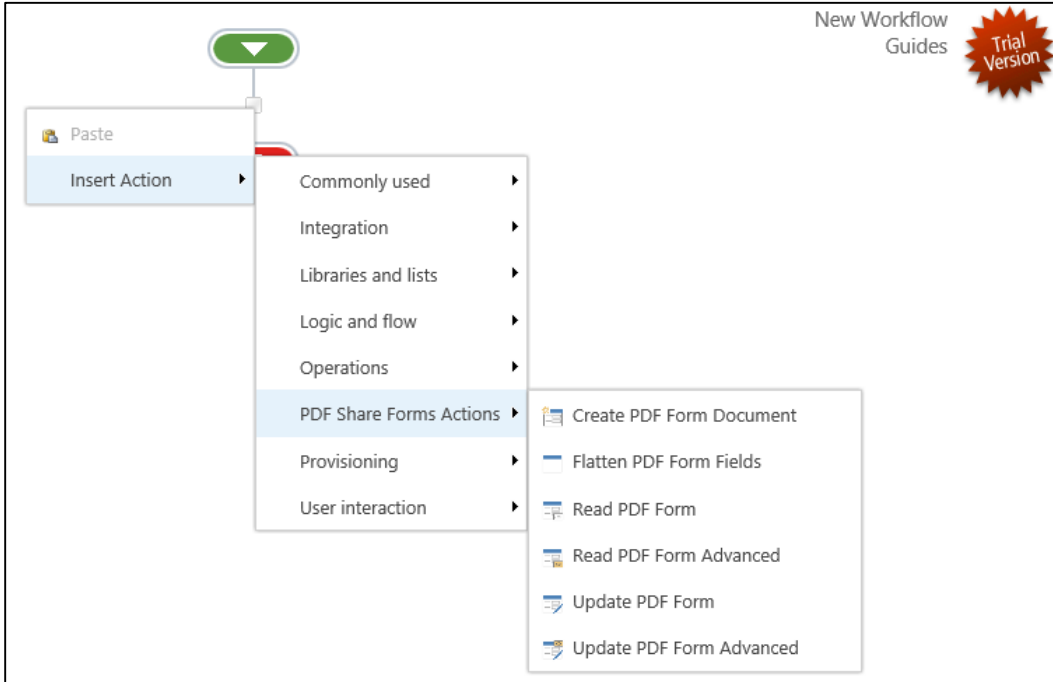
New Workflow Guides

Trial Version

Paste

Insert Action

Commonly used

Integration

Libraries and lists

Logic and flow

Operations

PDF Share Forms Actions

Provisioning

User interaction

Create PDF Form Document

Flatten PDF Form Fields

Read PDF Form

Read PDF Form Advanced

Update PDF Form

Update PDF Form Advanced